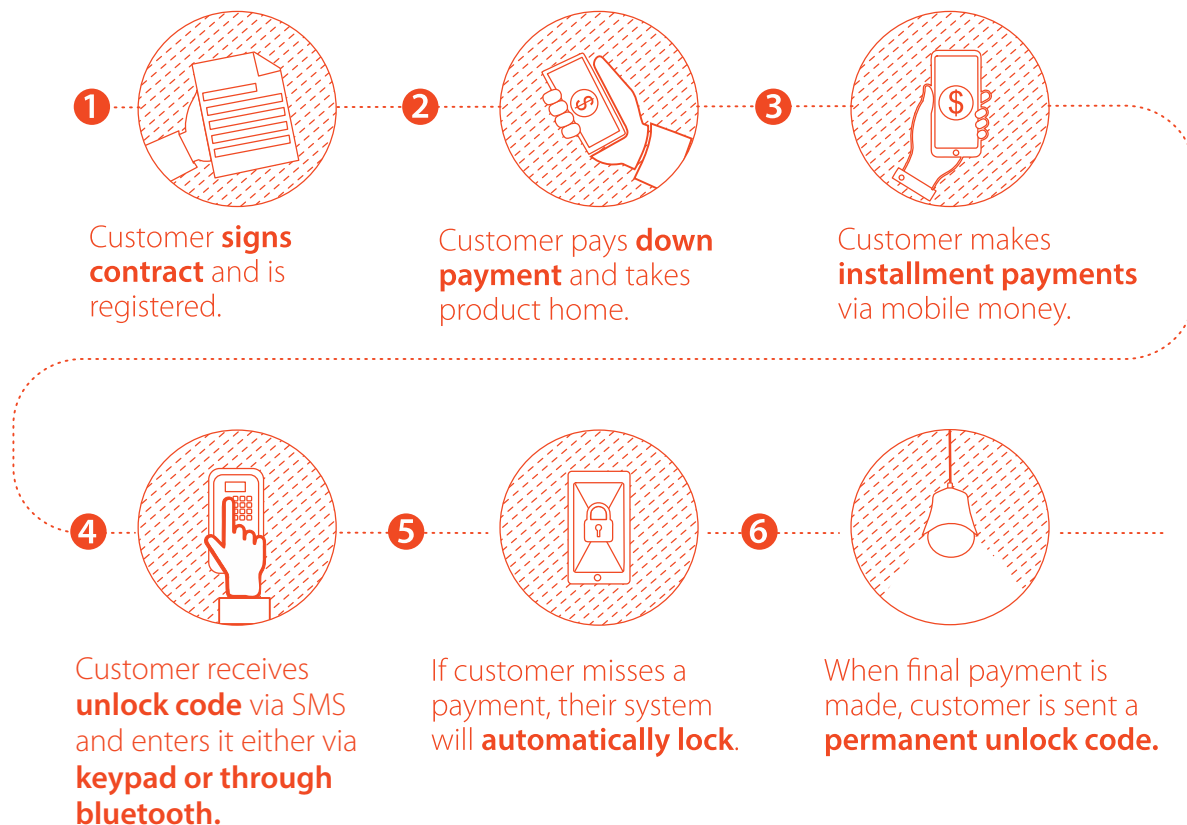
1

Customer signs contract and is registered.

2

Customer pays down payment and takes product home.

3

Customer makes installment payments via mobile money.

4

Customer receives unlock code via SMS and enters it either via keypad or through bluetooth.

5

If customer misses a payment, their system will automatically lock.

6

When final payment is made, customer is sent a permanent unlock code.